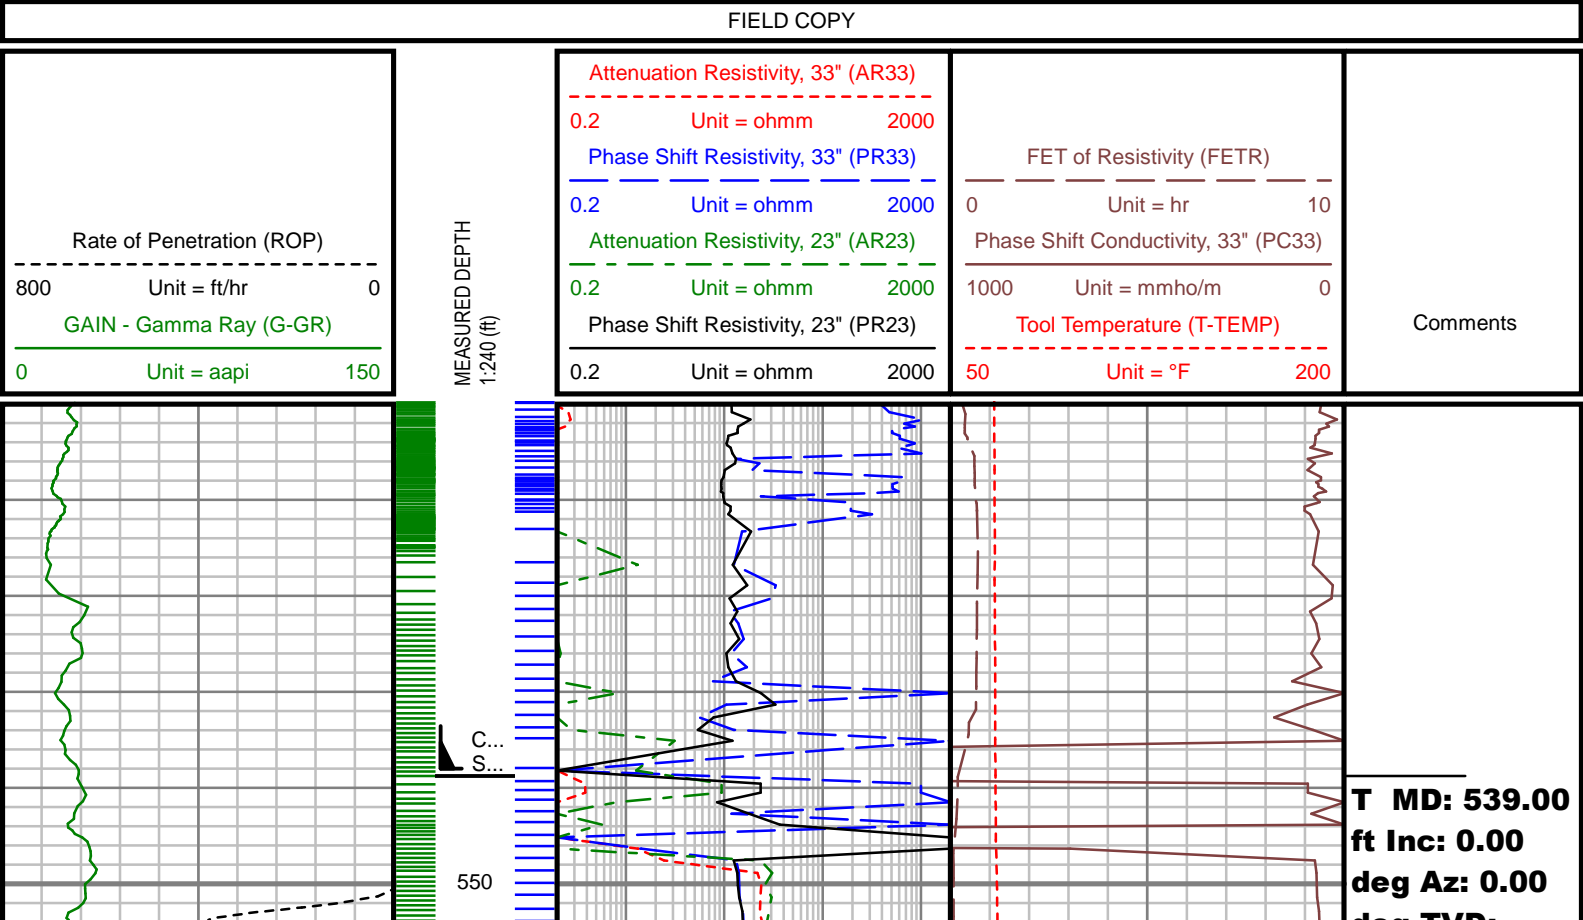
FIELD COPY

Rate of Penetration (ROP)
800 Unit = ft/hr 0
GAIN - Gamma Ray (G-GR)
0 Unit = aapi 150

MEASURED DEPTH
1:240 (ft)

Attenuation Resistivity, 33" (AR33)
0.2 Unit = ohmm 2000
Phase Shift Resistivity, 33" (PR33)
0.2 Unit = ohmm 2000
Attenuation Resistivity, 23" (AR23)
0.2 Unit = ohmm 2000
Phase Shift Resistivity, 23" (PR23)
0.2 Unit = ohmm 2000

FET of Resistivity (FETR)
0 Unit = hr 10
Phase Shift Conductivity, 33" (PC33)
1000 Unit = mmho/m 0
Tool Temperature (T-TEMP)
50 Unit = °F 200

Comments

C...
S...

550

T MD: 539.00
ft Inc: 0.00
deg Az: 0.00
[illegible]